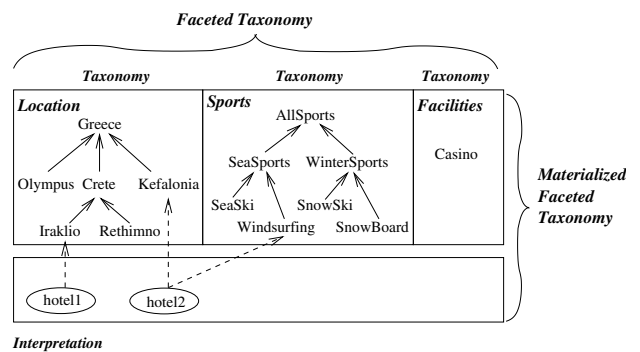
Faceted Taxonomy

Taxonomy

Taxonomy

Taxonomy

Location

Greece

Olympus Crete Kefalonia

Iraklio Rethimno

Sports

AllSports

SeaSports WinterSports

SeaSki SnowSki

Windsurfing SnowBoard

Facilities

Casino

Materialized Faceted Taxonomy

hotel1

hotel2

Interpretation